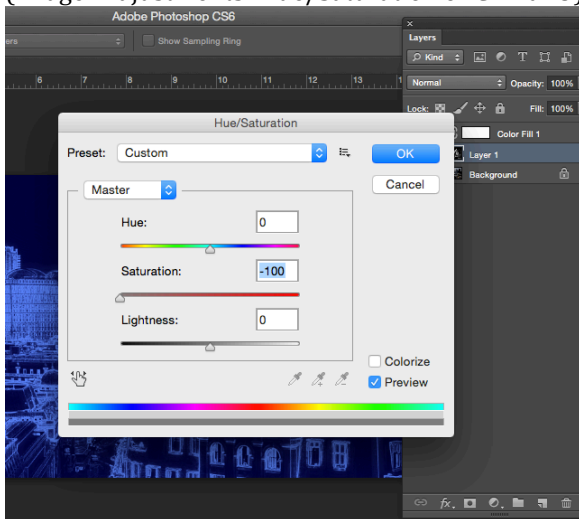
Adobe Photoshop CS6

ers

Show Sampling Ring

6 7 8 9 10 11 12 13

Layers

Kind

Normal

Opacity: 100%

Lock:

Fill: 100%

Color Fill 1

Layer 1

Background

Hue/Saturation

Preset: Custom

OK

Cancel

Master

Hue: 0

Saturation: -100

Lightness: 0

Colorize

Preview